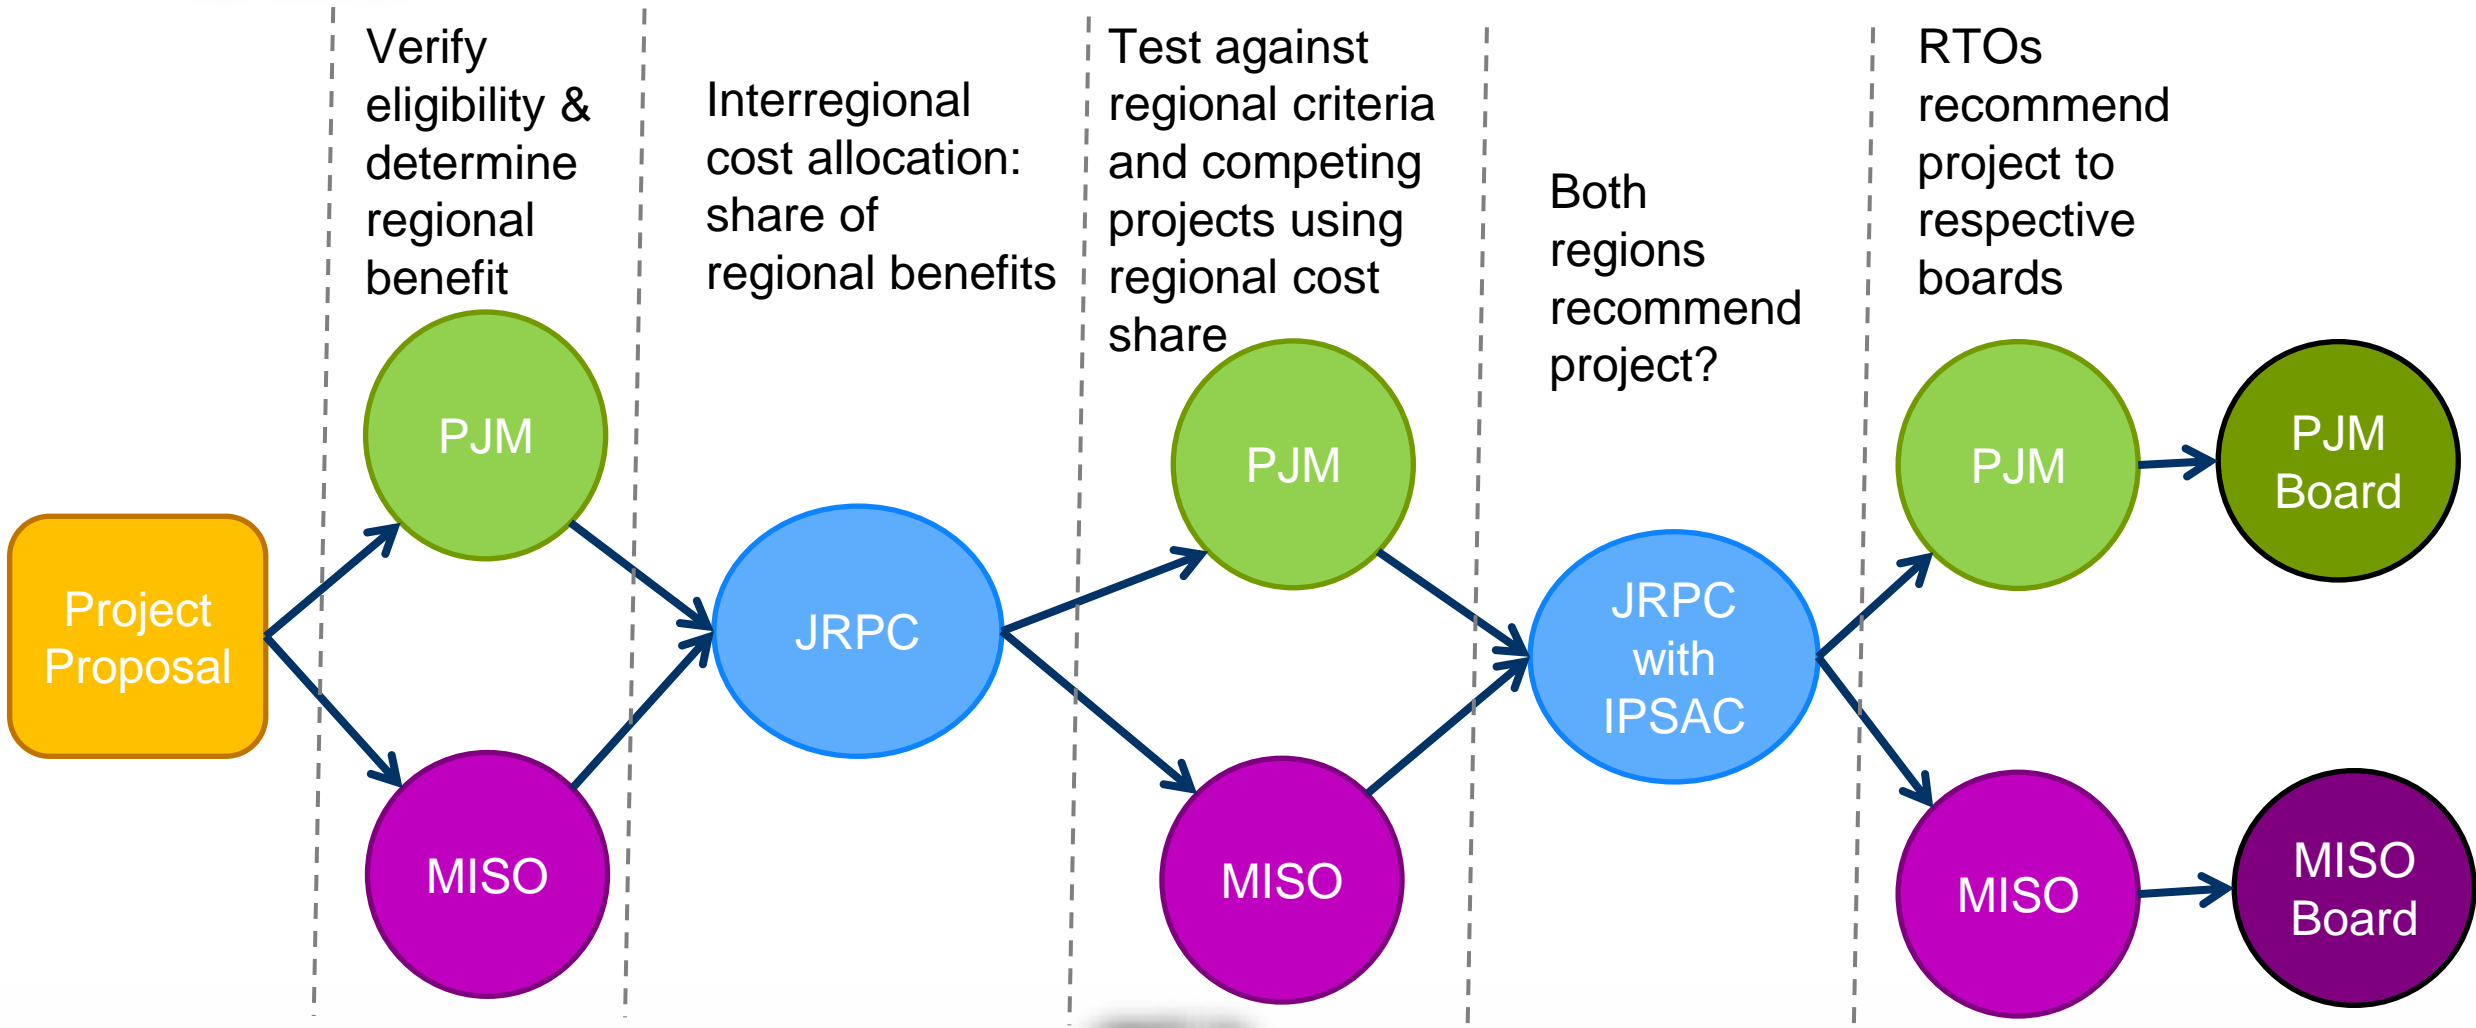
Project Proposal

Verify eligibility & determine regional benefit

PJM

MISO

Interregional cost allocation: share of regional benefits

JRPC

Test against regional criteria and competing projects using regional cost share

PJM

MISO

Both regions recommend project?

JRPC with IPSAC

RTOs recommend project to respective boards

PJM

MISO

PJM Board

MISO Board